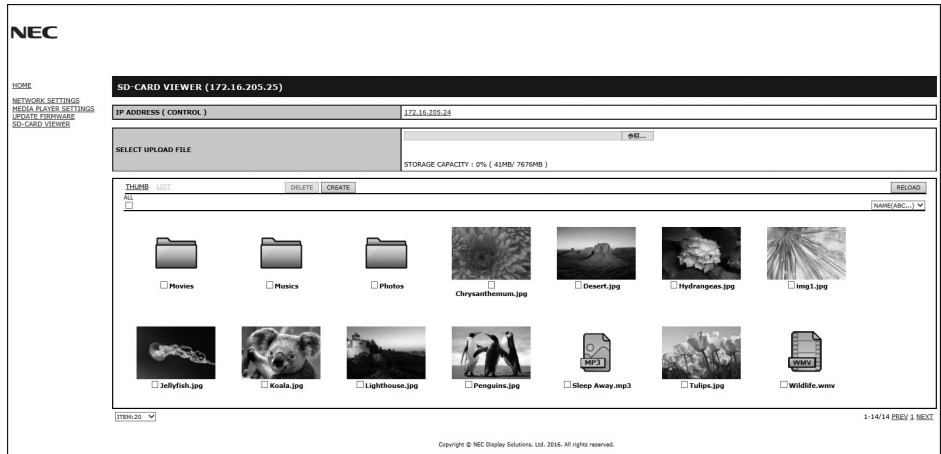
NEC

HOME
NETWORK SETTINGS
MEDIA PLAYER SETTINGS
UPDATE FIRMWARE
SD-CARD VIEWER

SD-CARD VIEWER (172.16.205.25)

| IP ADDRESS ( CONTROL ) | 172.16.205.24 |
|---|---|
| SELECT UPLOAD FILE | 参照... STORAGE CAPACITY : 0% ( 41MB/ 7676MB ) |

THUMB LIST DELETE CREATE RELOAD
ALL
NAME(ABC...)

Movies
Musics
Photos
Chrysanthemum.jpg
Desert.jpg
Hydrangeas.jpg
img1.jpg

MP3

WMV

Jellyfish.jpg
Koala.jpg
Lighthouse.jpg
Penguins.jpg
Sleep Away.mp3
Tulips.jpg
Wildlife.wmv

ITEM:20
1-14/14 PREV 1 NEXT

Copyright © NEC Display Solutions, Ltd. 2016. All rights reserved.